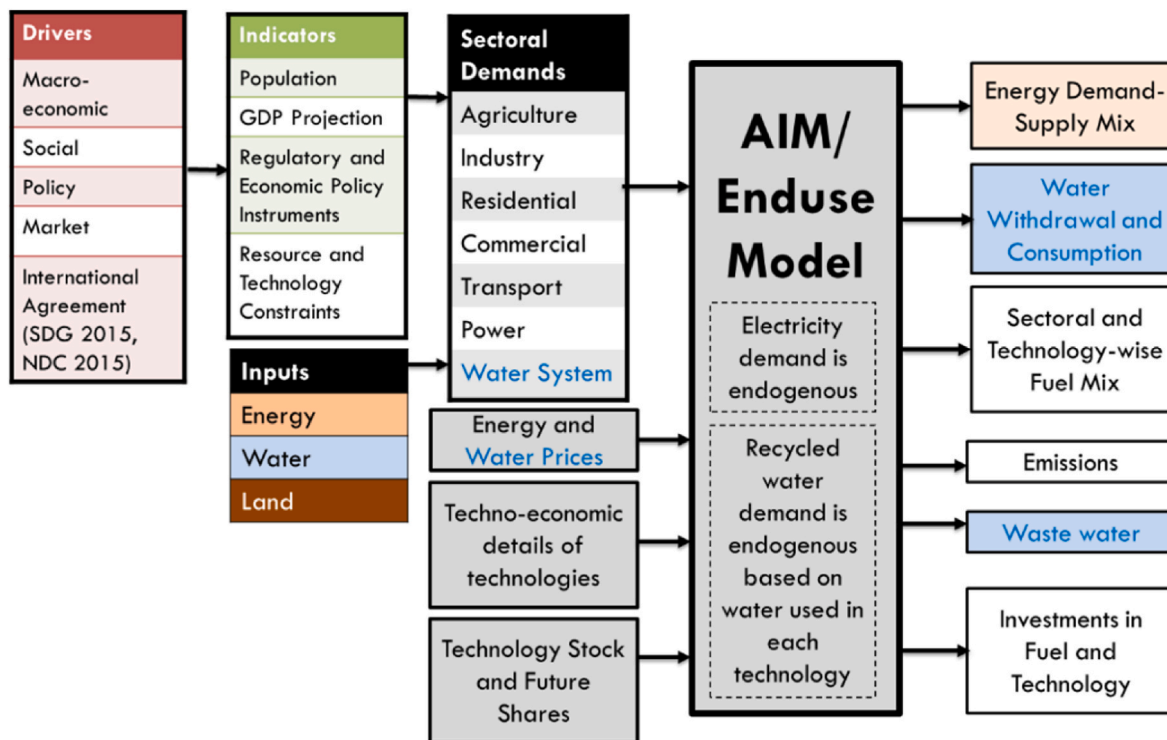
Drivers
Macro-economic
Social
Policy
Market
International Agreement (SDG 2015, NDC 2015)

Indicators
Population
GDP Projection
Regulatory and Economic Policy Instruments
Resource and Technology Constraints

Inputs
Energy
Water
Land

Sectoral Demands
Agriculture
Industry
Residential
Commercial
Transport
Power
Water System

Energy and Water Prices

Techno-economic details of technologies

Technology Stock and Future Shares

AIM/ Enduse Model

Electricity demand is endogenous

Recycled water demand is endogenous based on water used in each technology

Energy Demand-Supply Mix

Water Withdrawal and Consumption

Sectoral and Technology-wise Fuel Mix

Emissions

Waste water

Investments in Fuel and Technology